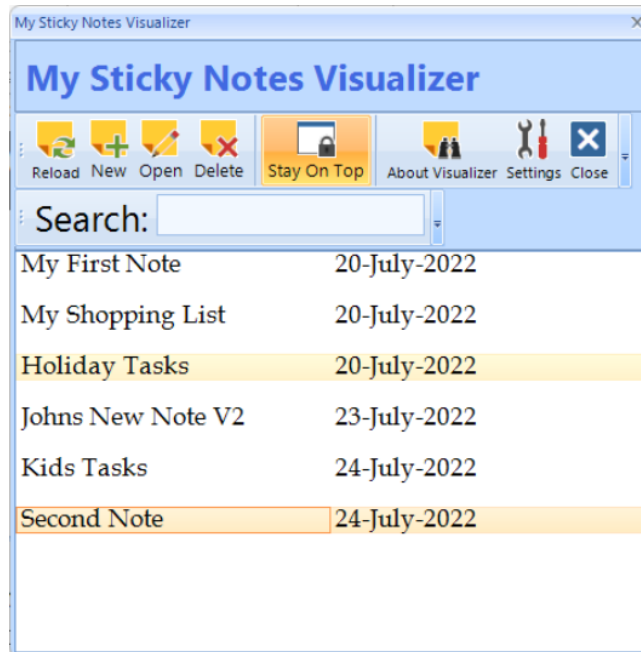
My Sticky Notes Visualizer

My Sticky Notes Visualizer

Reload New Open Delete Stay On Top About Visualizer Settings Close

Search:

| | |
|---|---|
| My First Note | 20-July-2022 |
| My Shopping List | 20-July-2022 |
| Holiday Tasks | 20-July-2022 |
| Johns New Note V2 | 23-July-2022 |
| Kids Tasks | 24-July-2022 |
| Second Note | 24-July-2022 |